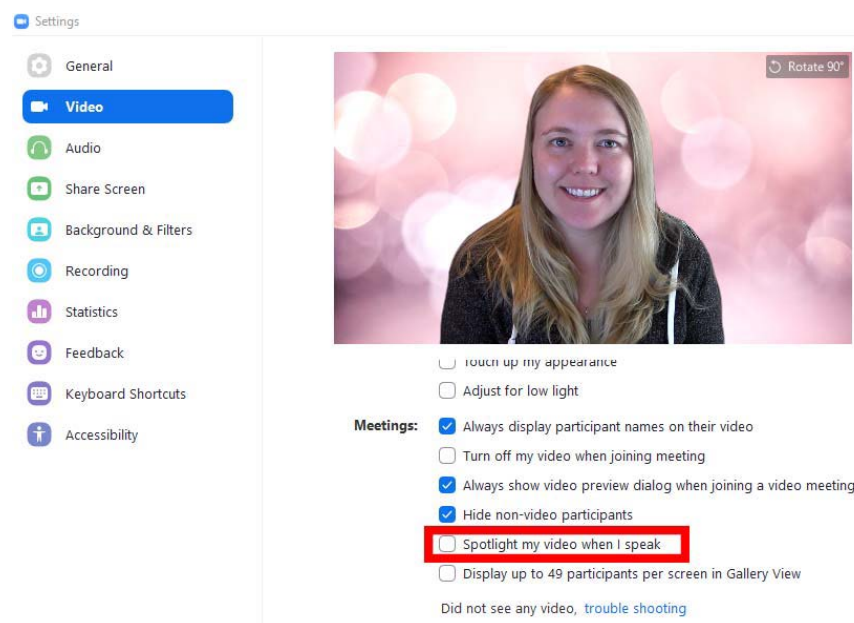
Settings

General
Video
Audio
Share Screen
Background & Filters
Recording
Statistics
Feedback
Keyboard Shortcuts
Accessibility

Rotate 90°

Touch up my appearance
Adjust for low light

Meetings:
Always display participant names on their video
Turn off my video when joining meeting
Always show video preview dialog when joining a video meeting
Hide non-video participants
Spotlight my video when I speak
Display up to 49 participants per screen in Gallery View

Did not see any video, trouble shooting